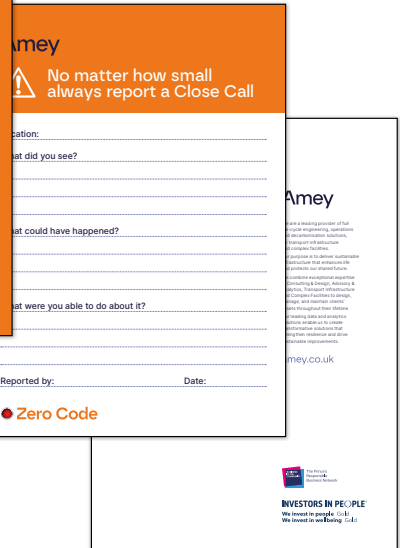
Amey

No matter how small always report a Close Call

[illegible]cation:

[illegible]at did you see?

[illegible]at could have happened?

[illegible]at were you able to do about it?

Reported by:

Date:

Zero Code

Amey

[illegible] are a leading provider of full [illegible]e-cycle engineering, operations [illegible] decarbonisation solutions, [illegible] transport infrastructure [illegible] complex facilities.

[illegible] purpose is to deliver sustainable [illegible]structure that enhances life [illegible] protects our shared future.

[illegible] combine exceptional expertise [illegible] Consulting & Design, Advisory & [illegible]alytics, Transport Infrastructure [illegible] Complex Facilities to design, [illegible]nage, and maintain clients' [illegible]ets throughout their lifetime.

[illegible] leading data and analytics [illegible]utions enable us to create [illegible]nsformative solutions that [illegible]ering then resilience and drive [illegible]stainable improvements.

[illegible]mey.co.uk

The Prince's Responsible Business Network

INVESTORS IN PEOPLE
We invest in people Gold
We invest in wellbeing Gold